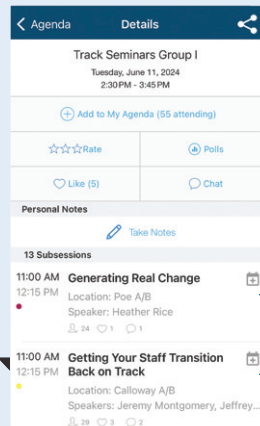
Agenda
Details

Track Seminars Group I
Tuesday, June 11, 2024
2:30PM - 3:45PM

Add to My Agenda (55 attending)

Rate
Polls

Like (5)
Chat

Personal Notes

Take Notes

13 Subsessions

11:00 AM
12:15 PM
Generating Real Change
Location: Poe A/B
Speaker: Heather Rice
24 1 1

11:00 AM
12:15 PM
Getting Your Staff Transition Back on Track
Location: Calloway A/B
Speakers: Jeremy Montgomery, Jeffrey...
29 3 2